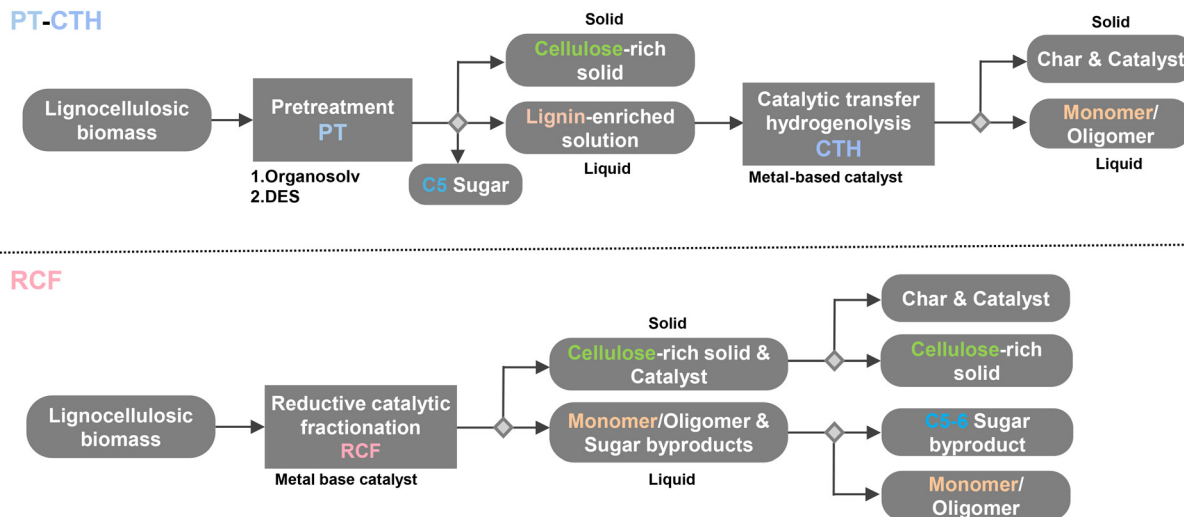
PT-CTH

Lignocellulosic biomass

Pretreatment PT

1.Organosolv
2.DES

Solid

Cellulose-rich solid

Lignin-enriched solution

Liquid

C5 Sugar

Catalytic transfer hydrogenolysis CTH

Metal-based catalyst

Solid

Char & Catalyst

Monomer/ Oligomer

Liquid

RCF

Lignocellulosic biomass

Reductive catalytic fractionation RCF

Metal base catalyst

Solid

Cellulose-rich solid & Catalyst

Monomer/Oligomer & Sugar byproducts

Liquid

Char & Catalyst

Cellulose-rich solid

C5-6 Sugar byproduct

Monomer/ Oligomer